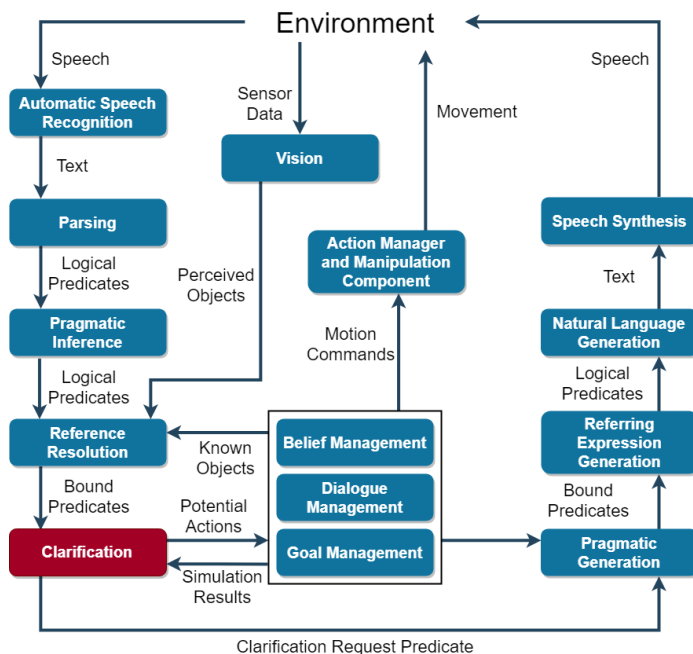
Environment

Speech

Automatic Speech Recognition

Text

Parsing

Logical Predicates

Pragmatic Inference

Logical Predicates

Reference Resolution

Bound Predicates

Clarification

Sensor Data

Vision

Perceived Objects

Known Objects

Potential Actions

Simulation Results

Movement

Action Manager and Manipulation Component

Motion Commands

Belief Management

Dialogue Management

Goal Management

Speech

Speech Synthesis

Text

Natural Language Generation

Logical Predicates

Referring Expression Generation

Bound Predicates

Pragmatic Generation

Clarification Request Predicate